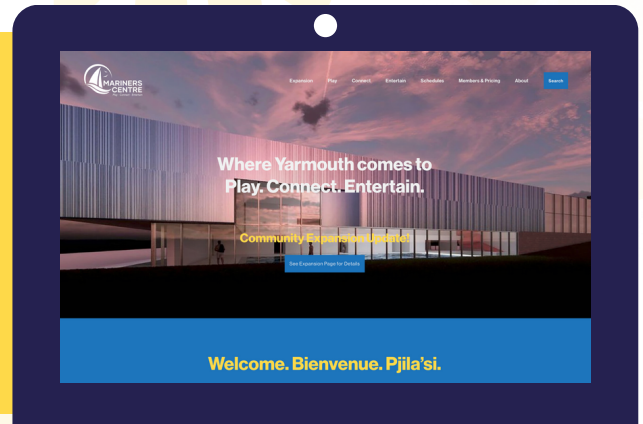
MARINERS CENTRE

Expansion Play Connect Entertain Schedules Members & Pricing About Search

Where Yarmouth comes to Play. Connect. Entertain.

Community Expansion Update!

See Expansion Page for Details

Welcome. Bienvenue. Pjila'si.